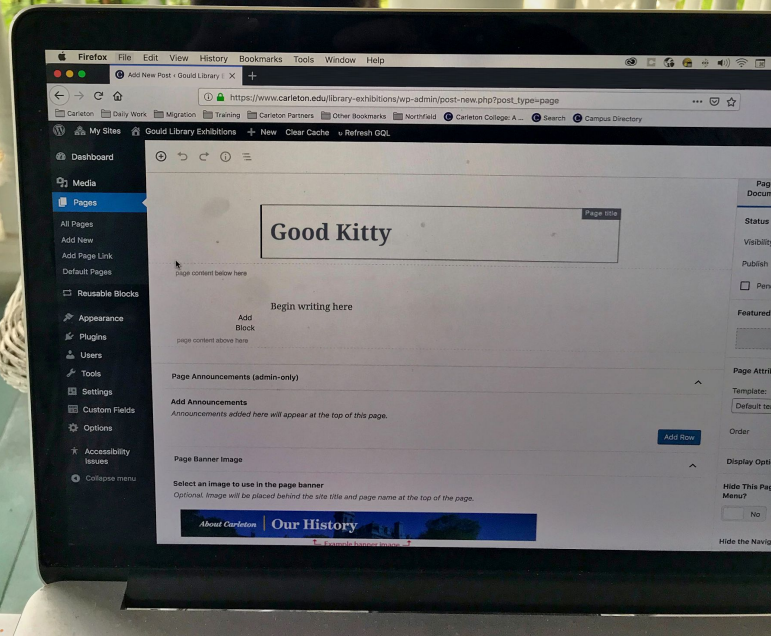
Firefox File Edit View History Bookmarks Tools Window Help

Add New Post ‹ Gould Library E ×

https://www.carleton.edu/library-exhibitions/wp-admin/post-new.php?post_type=page

Carleton Daily Work Migration Training Carleton Partners Other Bookmarks Northfield Carleton College: A ... Search Campus Directory

My Sites Gould Library Exhibitions + New Clear Cache Refresh GQL

Dashboard

Media

Pages

All Pages
Add New
Add Page Link
Default Pages

Reusable Blocks

Appearance
Plugins
Users
Tools
Settings
Custom Fields
Options

Accessibility Issues

Collapse menu

Page title

Good Kitty

page content below here

Begin writing here

Add Block

page content above here

Page Announcements (admin-only)

Add Announcements
Announcements added here will appear at the top of this page.

Add Row

Page Banner Image

Select an image to use in the page banner
Optional. Image will be placed behind the site title and page name at the top of the page.

About Carleton | Our History

Example banner image

Pag
Docun

Status

Visibility

Publish

Pen

Featured

Page Attri

Template:

Default te

Order

Display Opti

Hide This Pag
Menu?

No

Hide the Navig